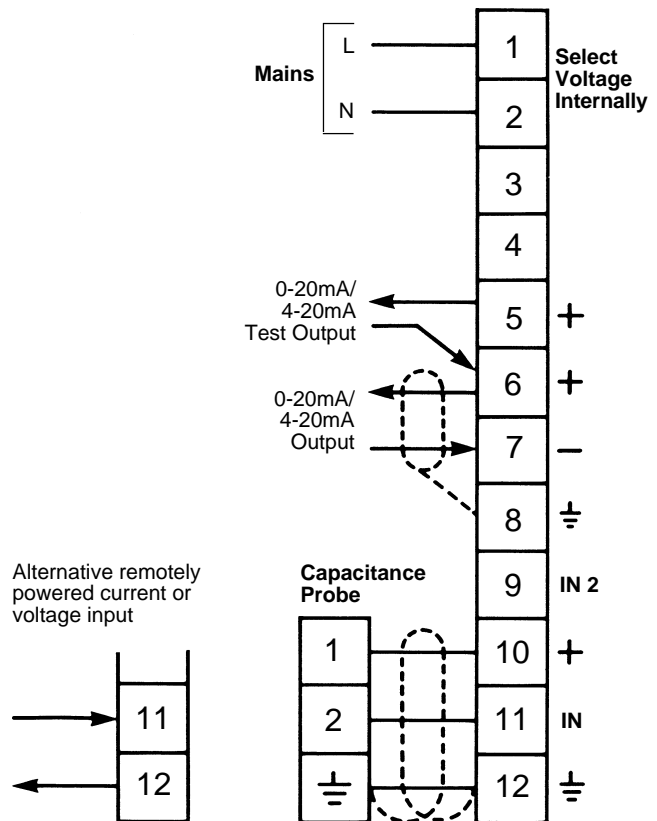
Mains
L
N
1
2
Select Voltage Internally
3
4
0-20mA/ 4-20mA Test Output
5 +
6 +
0-20mA/ 4-20mA Output
7 –
8 ⏚
9 IN 2
Alternative remotely powered current or voltage input
Capacitance Probe
1
10 +
2
11 IN
⏚
12 ⏚
11
12